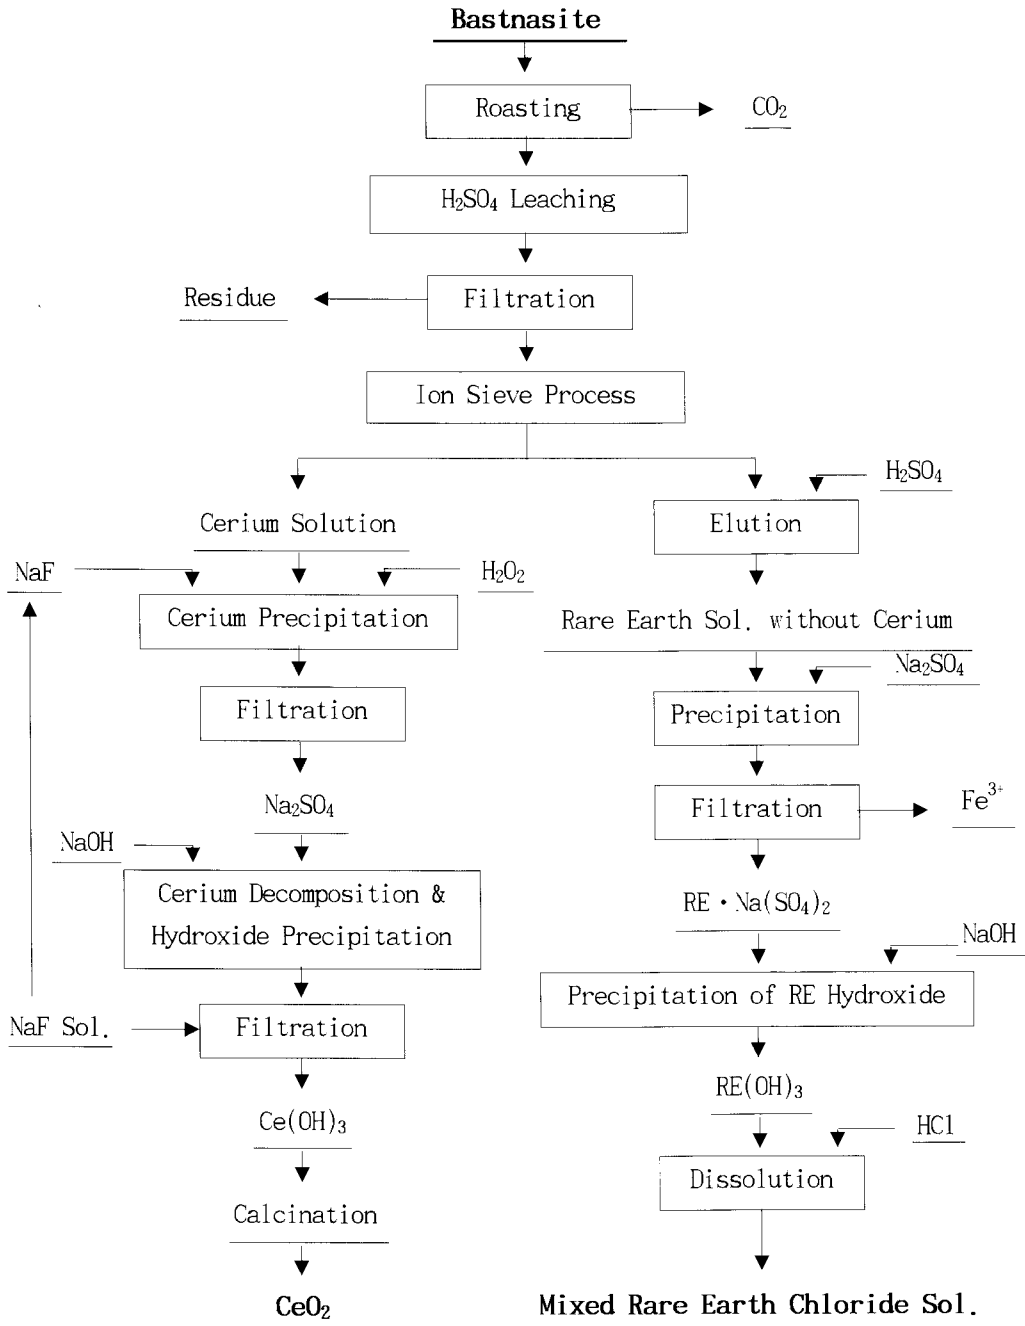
Bastnasite

Roasting

$CO_2$

$H_2SO_4$ Leaching

Residue

Filtration

Ion Sieve Process

$H_2SO_4$

Cerium Solution

Elution

NaF

$H_2O_2$

Cerium Precipitation

Rare Earth Sol. without Cerium

$Na_2SO_4$

Filtration

Precipitation

$Na_2SO_4$

Filtration

$Fe^{3+}$

NaOH

Cerium Decomposition & Hydroxide Precipitation

$RE \cdot Na(SO_4)_2$

NaOH

Precipitation of RE Hydroxide

NaF Sol.

Filtration

$RE(OH)_3$

$Ce(OH)_3$

HCl

Dissolution

Calcination

$CeO_2$

Mixed Rare Earth Chloride Sol.